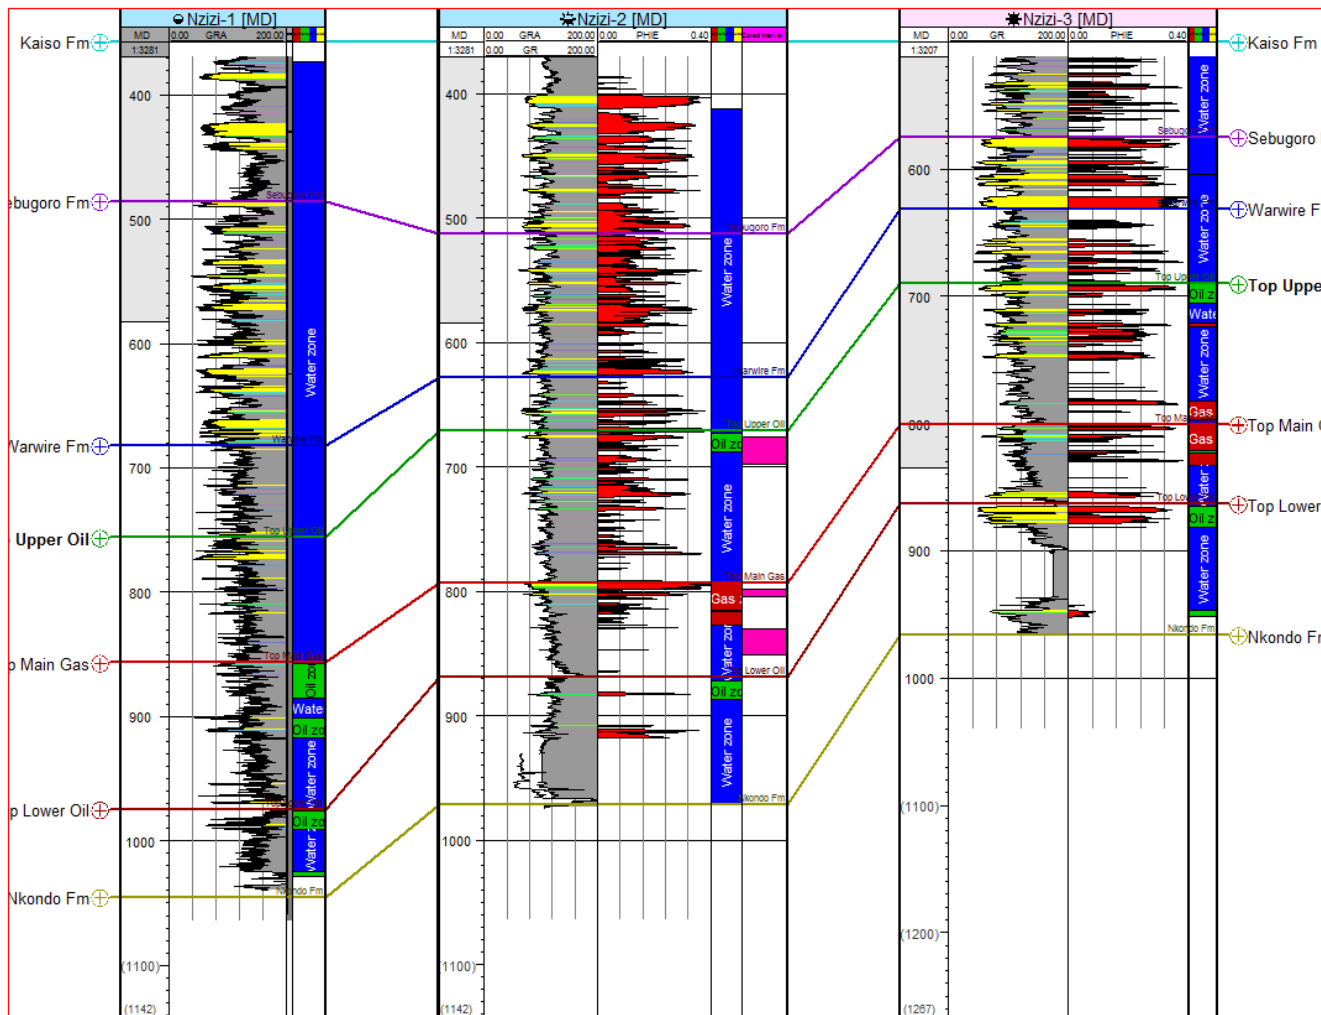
Nzizi-1 [MD]
MD 0.00 GRA 200.00
1:3281
Kaiso Fm
400
ebugoro Fm
Sebugoro Fm
500
600
Water zone
Warwire Fm
Warwire Fm
700
Upper Oil
Top Upper Oil
800
Main Gas
Top Main Gas
Oil zo
Wate
900
Oil zo
Water zone
p Lower Oil
Top Lower Oil
Oil zo
1000
Water z
Nkondo Fm
Nkondo Fm
(1100)
(1142)

Nzizi-2 [MD]
MD 0.00 GRA 200.00 0.00 PHIE 0.40
1:3281 0.00 GR 200.00
Gas
400
500
Sebugoro Fm
Water zone
600
Warwire Fm
Top Upper Oil
Oil zo
700
Water zone
Top Main Gas
800
Gas
Water zo
Top Lower Oil
Oil zo
900
Water zone
Nkondo Fm
1000
(1100)
(1142)

Nzizi-3 [MD]
MD 0.00 GR 200.00 0.00 PHIE 0.40
1:3207
Kaiso Fm
Water zone
Sebugoro
Sebugoro
600
Warwire F
Water zone
Top Upper Oil
Top Uppe
700
Oil z
Wate
Water zone
Gas
Top Main
Top Main
800
Gas
Water
Top Lower
Top Lower
Oil z
900
Water zone
Nkondo Fm
Nkondo F
1000
(1100)
(1200)
(1267)